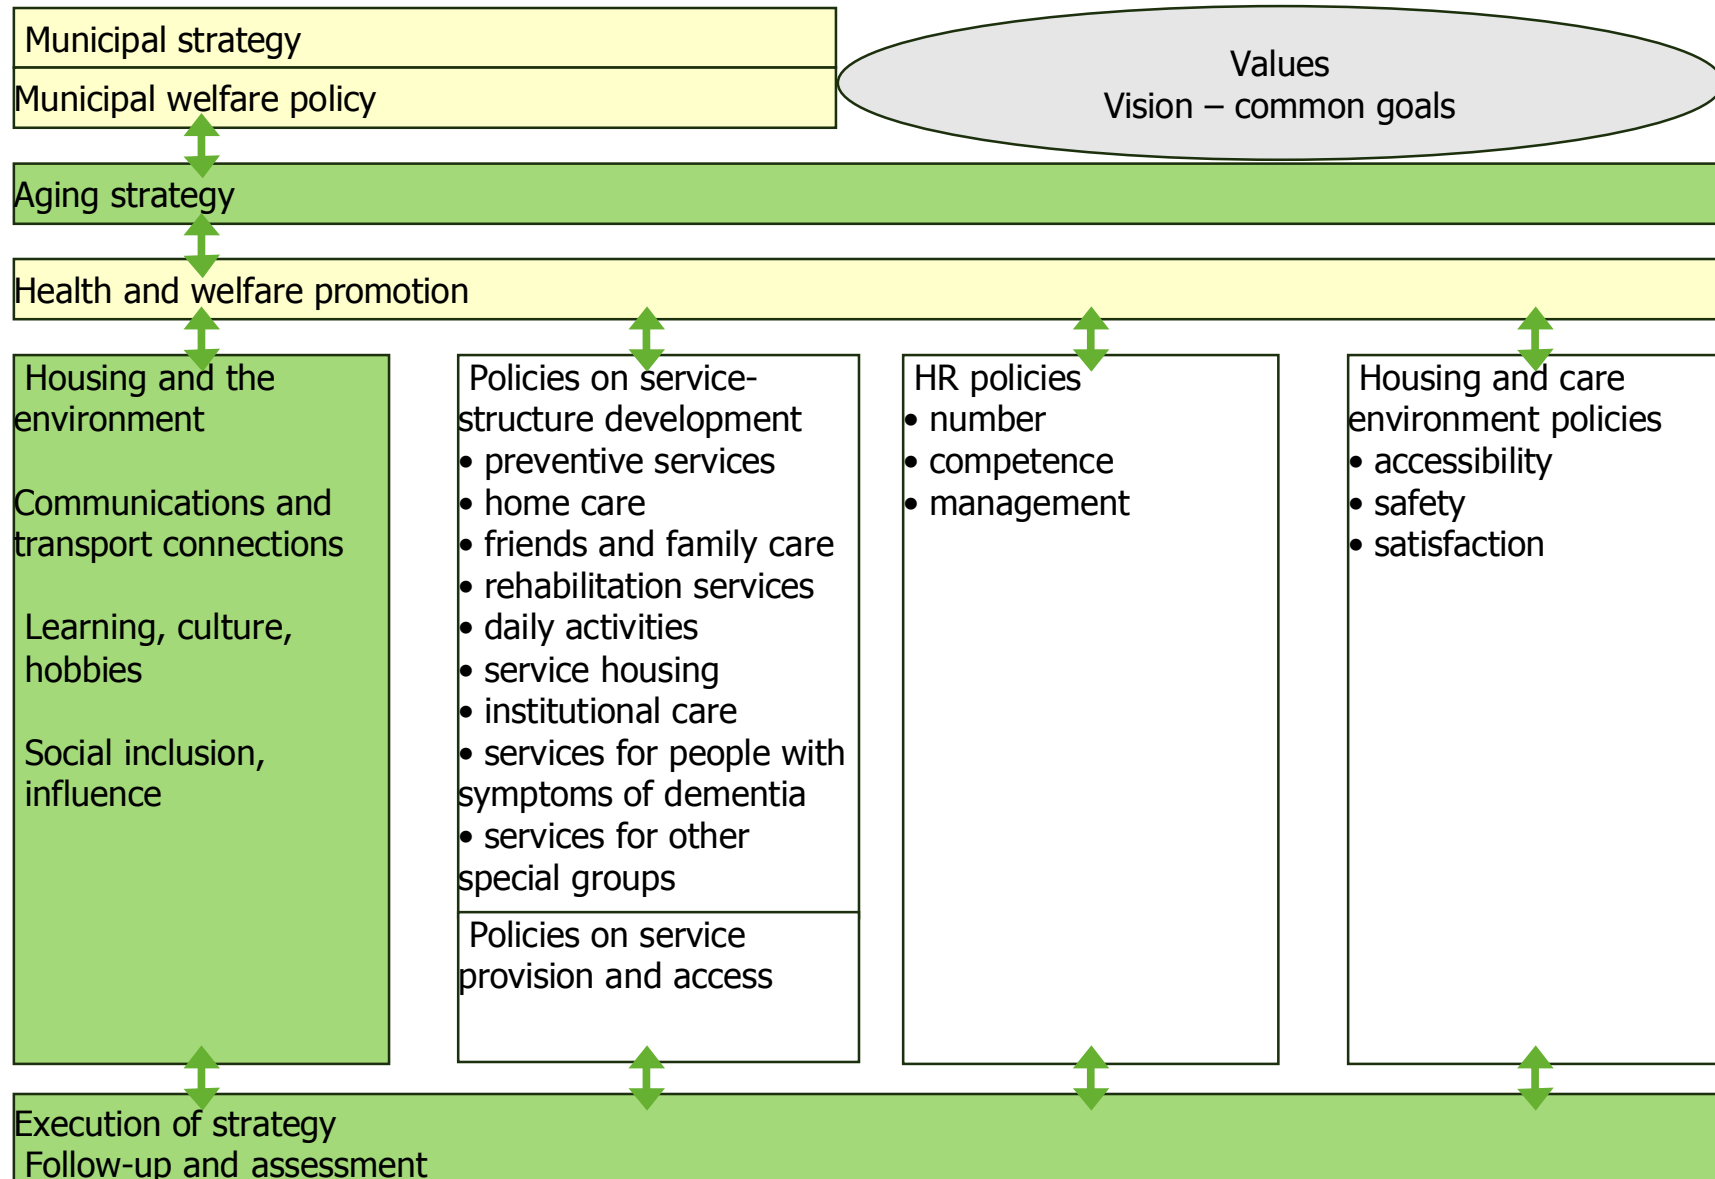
Municipal strategy

Municipal welfare policy

Values
Vision – common goals

Aging strategy

Health and welfare promotion

Housing and the environment

Communications and transport connections

Learning, culture, hobbies

Social inclusion, influence

Policies on service-structure development
• preventive services
• home care
• friends and family care
• rehabilitation services
• daily activities
• service housing
• institutional care
• services for people with symptoms of dementia
• services for other special groups

Policies on service provision and access

HR policies
• number
• competence
• management

Housing and care environment policies
• accessibility
• safety
• satisfaction

Execution of strategy
Follow-up and assessment